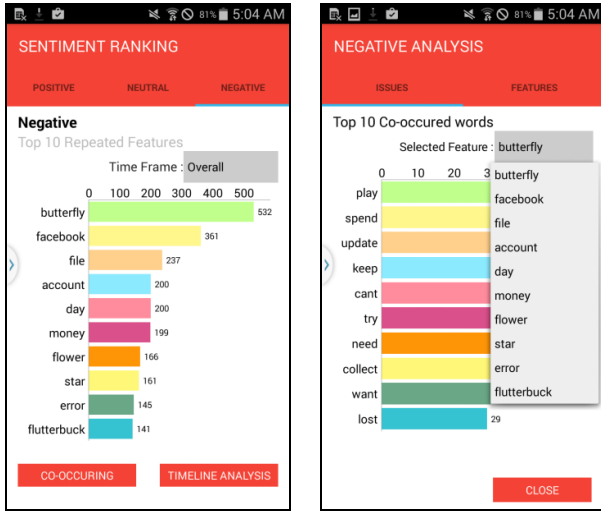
81% 5:04 AM

SENTIMENT RANKING

POSITIVE NEUTRAL NEGATIVE

Negative
Top 10 Repeated Features

Time Frame : Overall

0 100 200 300 400 500

butterfly 532
facebook 361
file 237
account 200
day 200
money 199
flower 166
star 161
error 145
flutterbuck 141

CO-OCCURING TIMELINE ANALYSIS

81% 5:04 AM

NEGATIVE ANALYSIS

ISSUES FEATURES

Top 10 Co-occured words

Selected Feature : butterfly

0 10 20 3

play
spend
update
keep
cant
try
need
collect
want
lost 29

butterfly
facebook
file
account
day
money
flower
star
error
flutterbuck

CLOSE